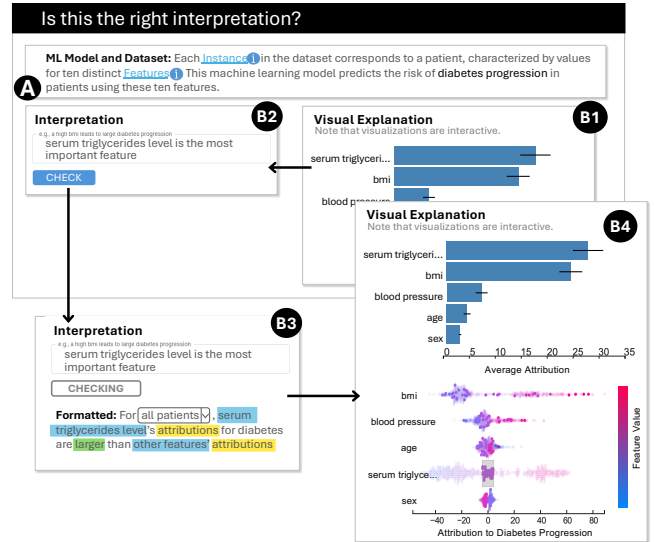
Is this the right interpretation?

ML Model and Dataset: Each Instance in the dataset corresponds to a patient, characterized by values for ten distinct Features This machine learning model predicts the risk of diabetes progression in patients using these ten features.

A

Interpretation

B2

e.g., a high bmi leads to large diabetes progression

serum triglycerides level is the most important feature

CHECK

Visual Explanation

Note that visualizations are interactive.

B1

serum triglyceri...

bmi

blood pressure

Visual Explanation

Note that visualizations are interactive.

B4

serum triglyceri...

bmi

blood pressure

age

sex

0 5 10 15 20 25 30 35

Average Attribution

Interpretation

B3

e.g., a high bmi leads to large diabetes progression

serum triglycerides level is the most important feature

CHECKING

Formatted: For all patients, serum triglycerides level's attributions for diabetes are larger than other features' attributions

bmi

blood pressure

age

serum triglyce...

sex

Feature Value

−40 −20 0 20 40 60 80

Attribution to Diabetes Progression